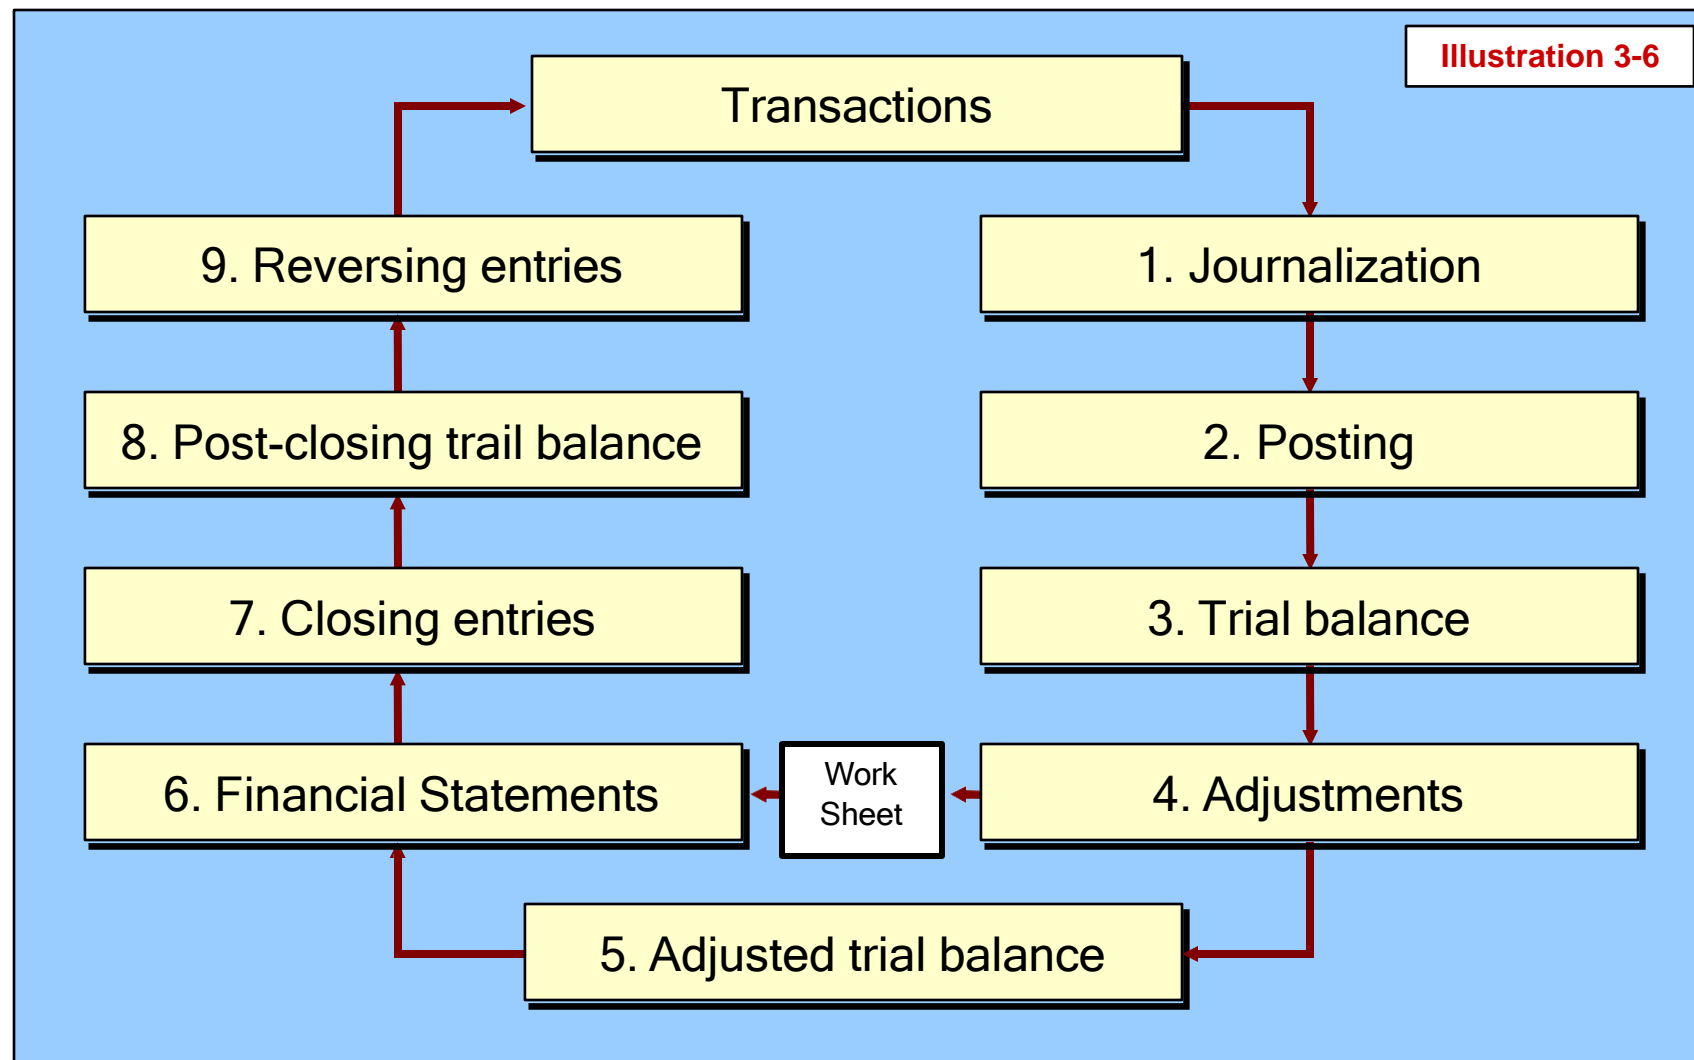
Illustration 3-6

Transactions

1. Journalization

2. Posting

3. Trial balance

4. Adjustments

Work Sheet

5. Adjusted trial balance

6. Financial Statements

7. Closing entries

8. Post-closing trail balance

9. Reversing entries